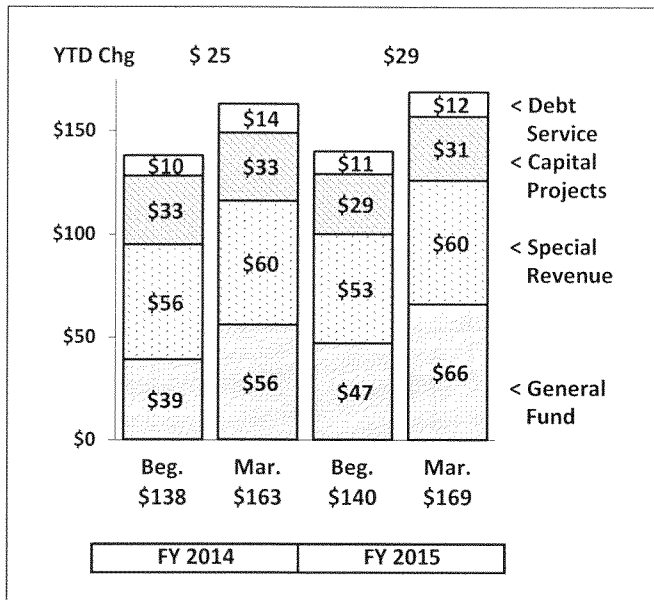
YTD Chg $ 25 $29

$150
$100
$50
$0

$10
$33
$56
$39

$14
$33
$60
$56

$11
$29
$53
$47

$12
$31
$60
$66

< Debt Service
< Capital Projects
< Special Revenue
< General Fund

Beg. $138
Mar. $163
Beg. $140
Mar. $169

FY 2014 FY 2015